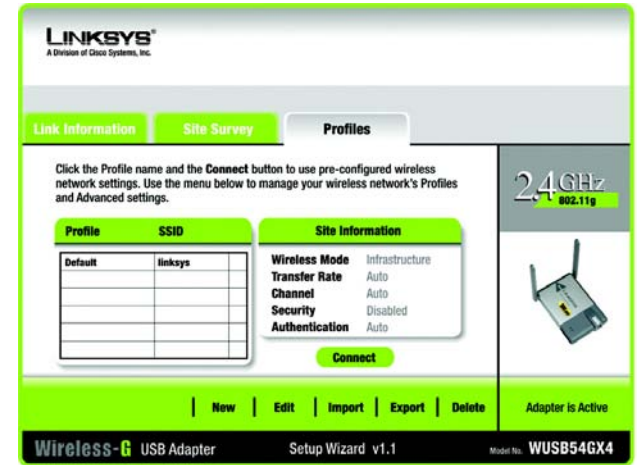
LINKSYS®
A Division of Cisco Systems, Inc.

Link Information | Site Survey | Profiles

Click the Profile name and the Connect button to use pre-configured wireless network settings. Use the menu below to manage your wireless network's Profiles and Advanced settings.

| Profile | SSID |
|---|---|
| Default | linksys |

Site Information

Wireless Mode Infrastructure
Transfer Rate Auto
Channel Auto
Security Disabled
Authentication Auto

Connect

2.4GHz 802.11g

New | Edit | Import | Export | Delete

Adapter is Active

Wireless-G USB Adapter Setup Wizard v1.1 Model No. WUSB54GX4